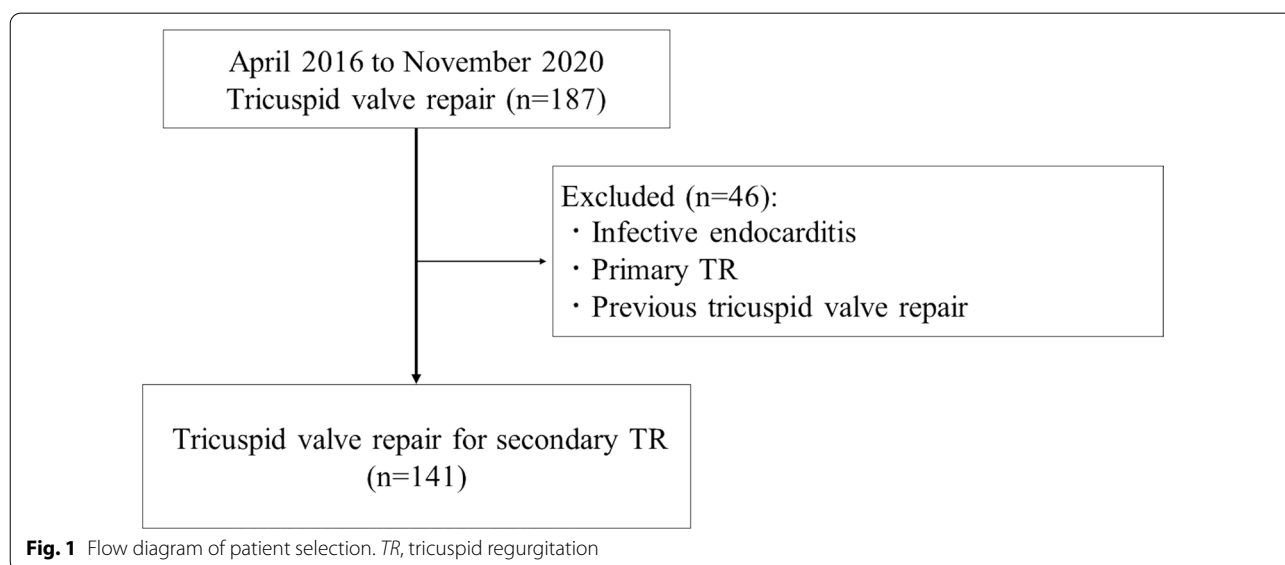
April 2016 to November 2020
Tricuspid valve repair (n=187)

Excluded (n=46):
・Infective endocarditis
・Primary TR
・Previous tricuspid valve repair

Tricuspid valve repair for secondary TR
(n=141)

Fig. 1 Flow diagram of patient selection. TR, tricuspid regurgitation